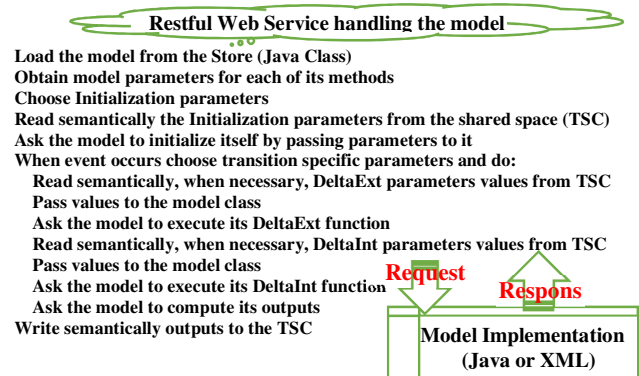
Restful Web Service handling the model

Load the model from the Store (Java Class)
Obtain model parameters for each of its methods
Choose Initialization parameters
Read semantically the Initialization parameters from the shared space (TSC)
Ask the model to initialize itself by passing parameters to it
When event occurs choose transition specific parameters and do:
Read semantically, when necessary, DeltaExt parameters values from TSC
Pass values to the model class
Ask the model to execute its DeltaExt function
Read semantically, when necessary, DeltaInt parameters values from TSC
Pass values to the model class
Ask the model to execute its DeltaInt function
Ask the model to compute its outputs
Write semantically outputs to the TSC

Request

Respons

Model Implementation
(Java or XML)